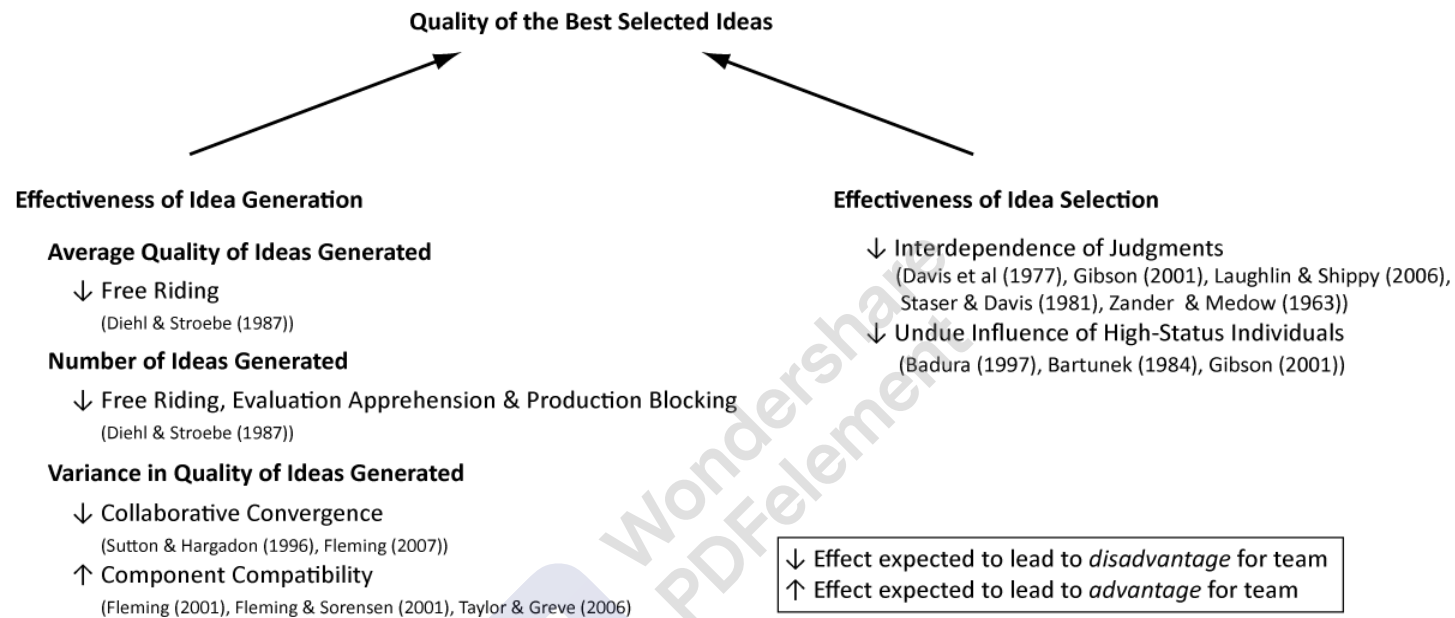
Quality of the Best Selected Ideas

Effectiveness of Idea Generation

Average Quality of Ideas Generated

↓ Free Riding
(Diehl & Stroebe (1987))

Number of Ideas Generated

↓ Free Riding, Evaluation Apprehension & Production Blocking
(Diehl & Stroebe (1987))

Variance in Quality of Ideas Generated

↓ Collaborative Convergence
(Sutton & Hargadon (1996), Fleming (2007))

↑ Component Compatibility
(Fleming (2001), Fleming & Sorensen (2001), Taylor & Greve (2006)

Effectiveness of Idea Selection

↓ Interdependence of Judgments
(Davis et al (1977), Gibson (2001), Laughlin & Shippy (2006), Staser & Davis (1981), Zander & Medow (1963))

↓ Undue Influence of High-Status Individuals
(Badura (1997), Bartunek (1984), Gibson (2001))

↓ Effect expected to lead to *disadvantage* for team
↑ Effect expected to lead to *advantage* for team

Wondershare
PDFelement